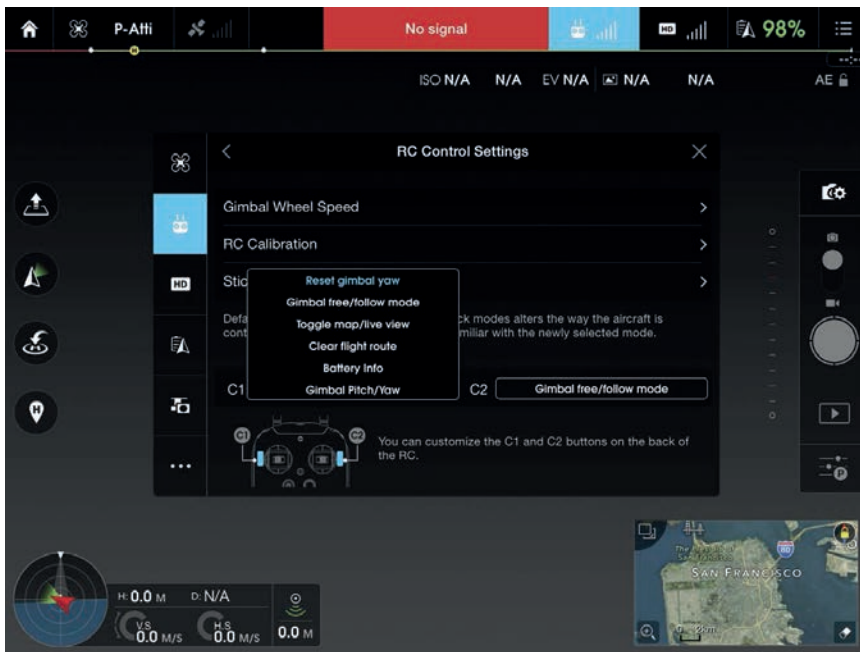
P-Atti

No signal

98%

ISO N/A N/A EV N/A N/A N/A AE

RC Control Settings

Gimbal Wheel Speed

RC Calibration

Stic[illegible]

Reset gimbal yaw

Gimbal free/follow mode

Toggle map/live view

Clear flight route

Battery Info

Gimbal Pitch/Yaw

Defa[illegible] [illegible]ck modes alters the way the aircraft is cont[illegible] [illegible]miliar with the newly selected mode.

C1

C2 Gimbal free/follow mode

C1 C2

You can customize the C1 and C2 buttons on the back of the RC.

HD

P

H: 0.0 M D: N/A

VS 0.0 M/S HS 0.0 M/S 0.0 M

SAN FRANCISCO

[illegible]